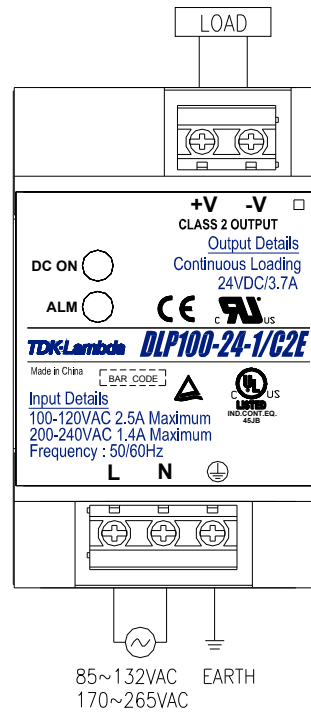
LOAD

+V -V
CLASS 2 OUTPUT
Output Details
Continuous Loading
24VDC/3.7A

DC ON

ALM

CE

c UR us

TDK·Lambda DLP100-24-1/C2E

Made in China
BAR CODE

c UL us
LISTED
IND.CONT.EQ.
45JB

Input Details
100-120VAC 2.5A Maximum
200-240VAC 1.4A Maximum
Frequency : 50/60Hz

L N

85~132VAC
170~265VAC
EARTH